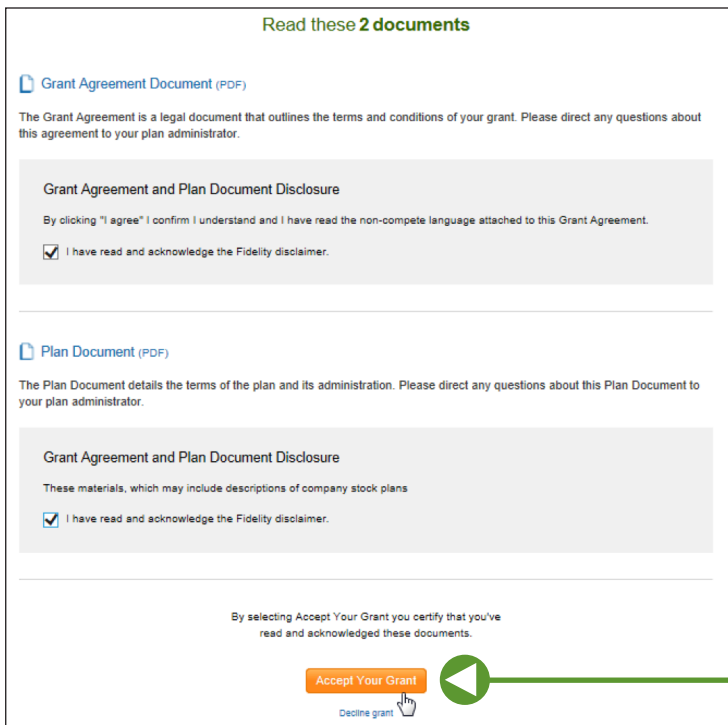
Read these 2 documents

Grant Agreement Document (PDF)

The Grant Agreement is a legal document that outlines the terms and conditions of your grant. Please direct any questions about this agreement to your plan administrator.

Grant Agreement and Plan Document Disclosure

By clicking "I agree" I confirm I understand and I have read the non-compete language attached to this Grant Agreement.

I have read and acknowledge the Fidelity disclaimer.

Plan Document (PDF)

The Plan Document details the terms of the plan and its administration. Please direct any questions about this Plan Document to your plan administrator.

Grant Agreement and Plan Document Disclosure

These materials, which may include descriptions of company stock plans

I have read and acknowledge the Fidelity disclaimer.

By selecting Accept Your Grant you certify that you've read and acknowledged these documents.

Accept Your Grant

Decline grant